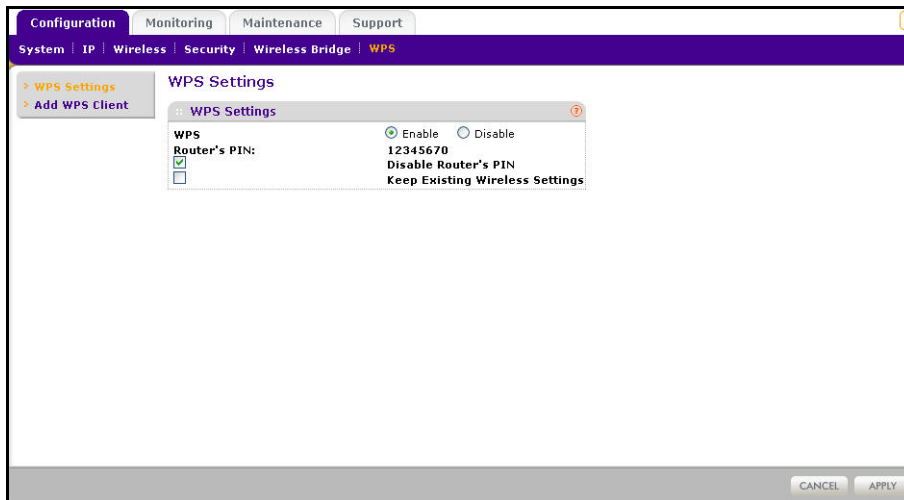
Configuration | Monitoring | Maintenance | Support

System | IP | Wireless | Security | Wireless Bridge | WPS

> WPS Settings
> Add WPS Client

WPS Settings

WPS Settings

WPS ⦿ Enable ○ Disable
Router's PIN: 12345670
☑ Disable Router's PIN
☐ Keep Existing Wireless Settings

CANCEL APPLY